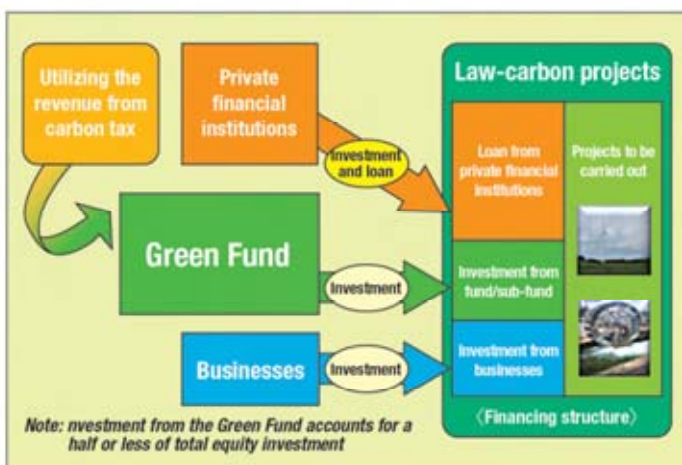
Utilizing the revenue from carbon tax

Private financial institutions

Investment and loan

Green Fund

Investment

Businesses

Investment

Law-carbon projects

Loan from private financial institutions

Projects to be carried out

Investment from fund/sub-fund

Investment from businesses

〈Financing structure〉

Note: nvestment from the Green Fund accounts for a half or less of total equity investment